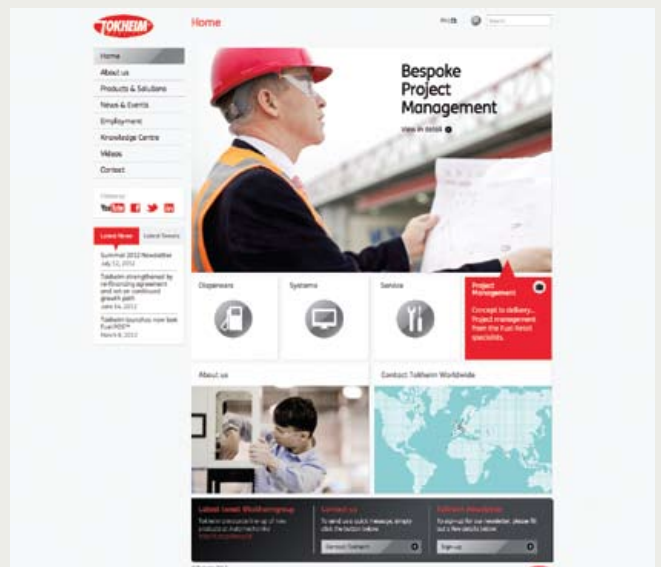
TOKHEIM

Home

Home
About us
Products & Solutions
News & Events
Employment
Knowledge Centre
Videos
Contact

Follow us
YouTube

Latest News | Latest Tweets

Summer 2012 Newsletter
July 12, 2012

Tokheim strengthened by refinancing agreement and set on continued growth path
June 04, 2012

Tokheim launches new look Fuel POS™
March 8, 2012

Bespoke Project Management
View in detail

Dispensers

Systems

Service

Project Management

Concept to delivery... Project management from the Fuel Retail specialists.

About us

Contact Tokheim Worldwide

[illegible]

Contact us

Sign up

Contact Tokheim

Sign up